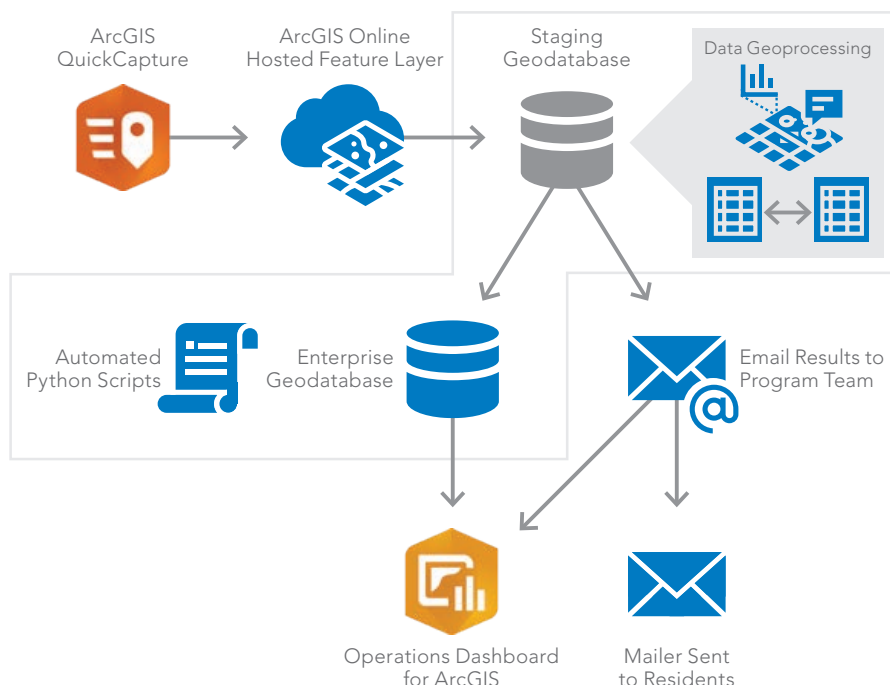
ArcGIS QuickCapture

ArcGIS Online Hosted Feature Layer

Staging Geodatabase

Data Geoprocessing

Automated Python Scripts

Enterprise Geodatabase

Email Results to Program Team

Operations Dashboard for ArcGIS

Mailer Sent to Residents